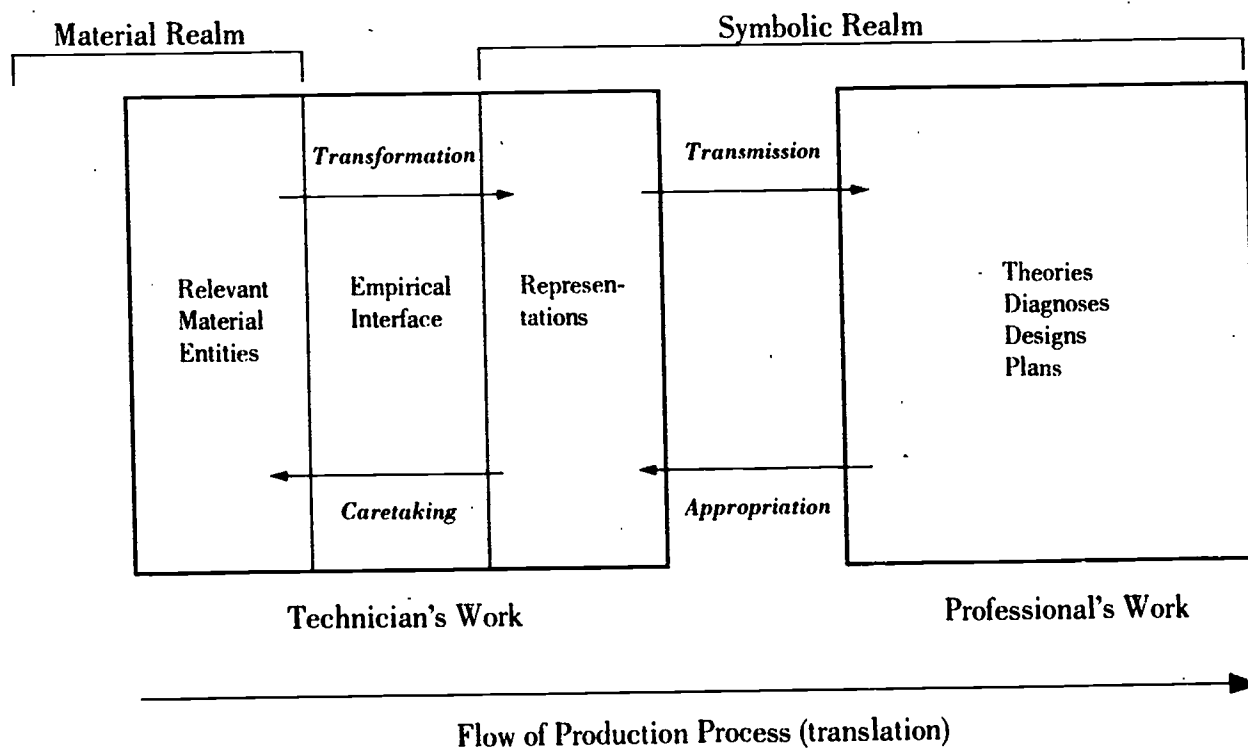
Material Realm

Symbolic Realm

Transformation

Transmission

Relevant Material Entities

Empirical Interface

Representations

Theories
Diagnoses
Designs
Plans

Caretaking

Appropriation

Technician's Work

Professional's Work

Flow of Production Process (translation)